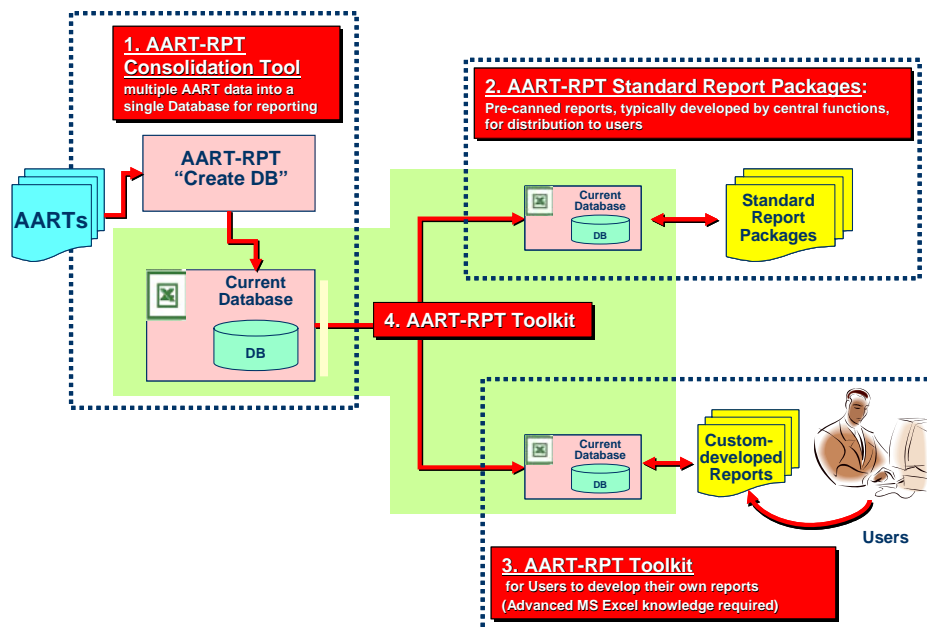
1. AART-RPT Consolidation Tool
multiple AART data into a single Database for reporting

2. AART-RPT Standard Report Packages:
Pre-canned reports, typically developed by central functions, for distribution to users

AARTs

AART-RPT
"Create DB"

Current Database
DB

Current Database
DB

Standard Report Packages

4. AART-RPT Toolkit

Current Database
DB

Custom-developed Reports

Users

3. AART-RPT Toolkit
for Users to develop their own reports
(Advanced MS Excel knowledge required)